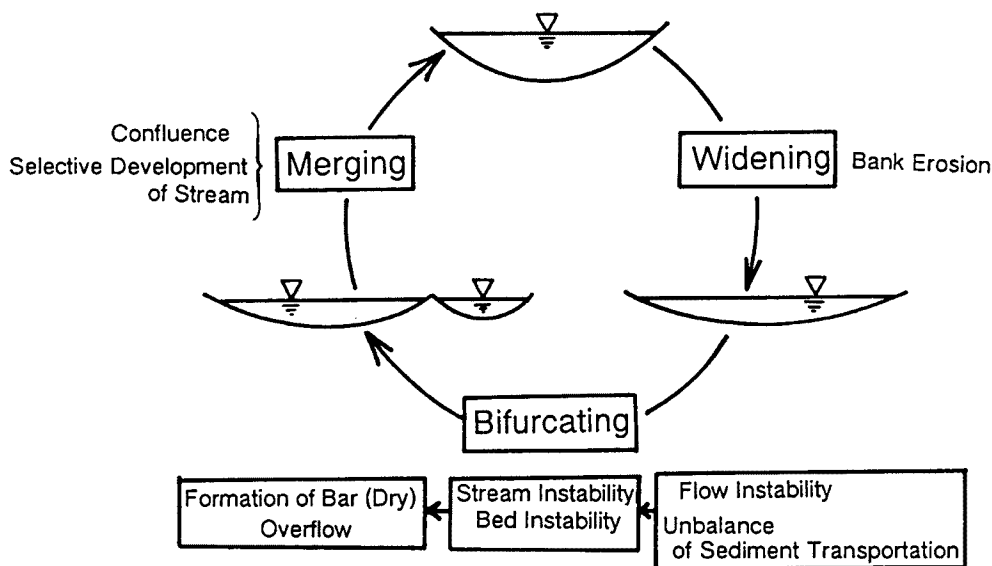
Confluence
Selective Development of Stream

Merging

Widening

Bank Erosion

Bifurcating

Formation of Bar (Dry)
Overflow

Stream Instability
Bed Instability

Flow Instability
Unbalance of Sediment Transportation